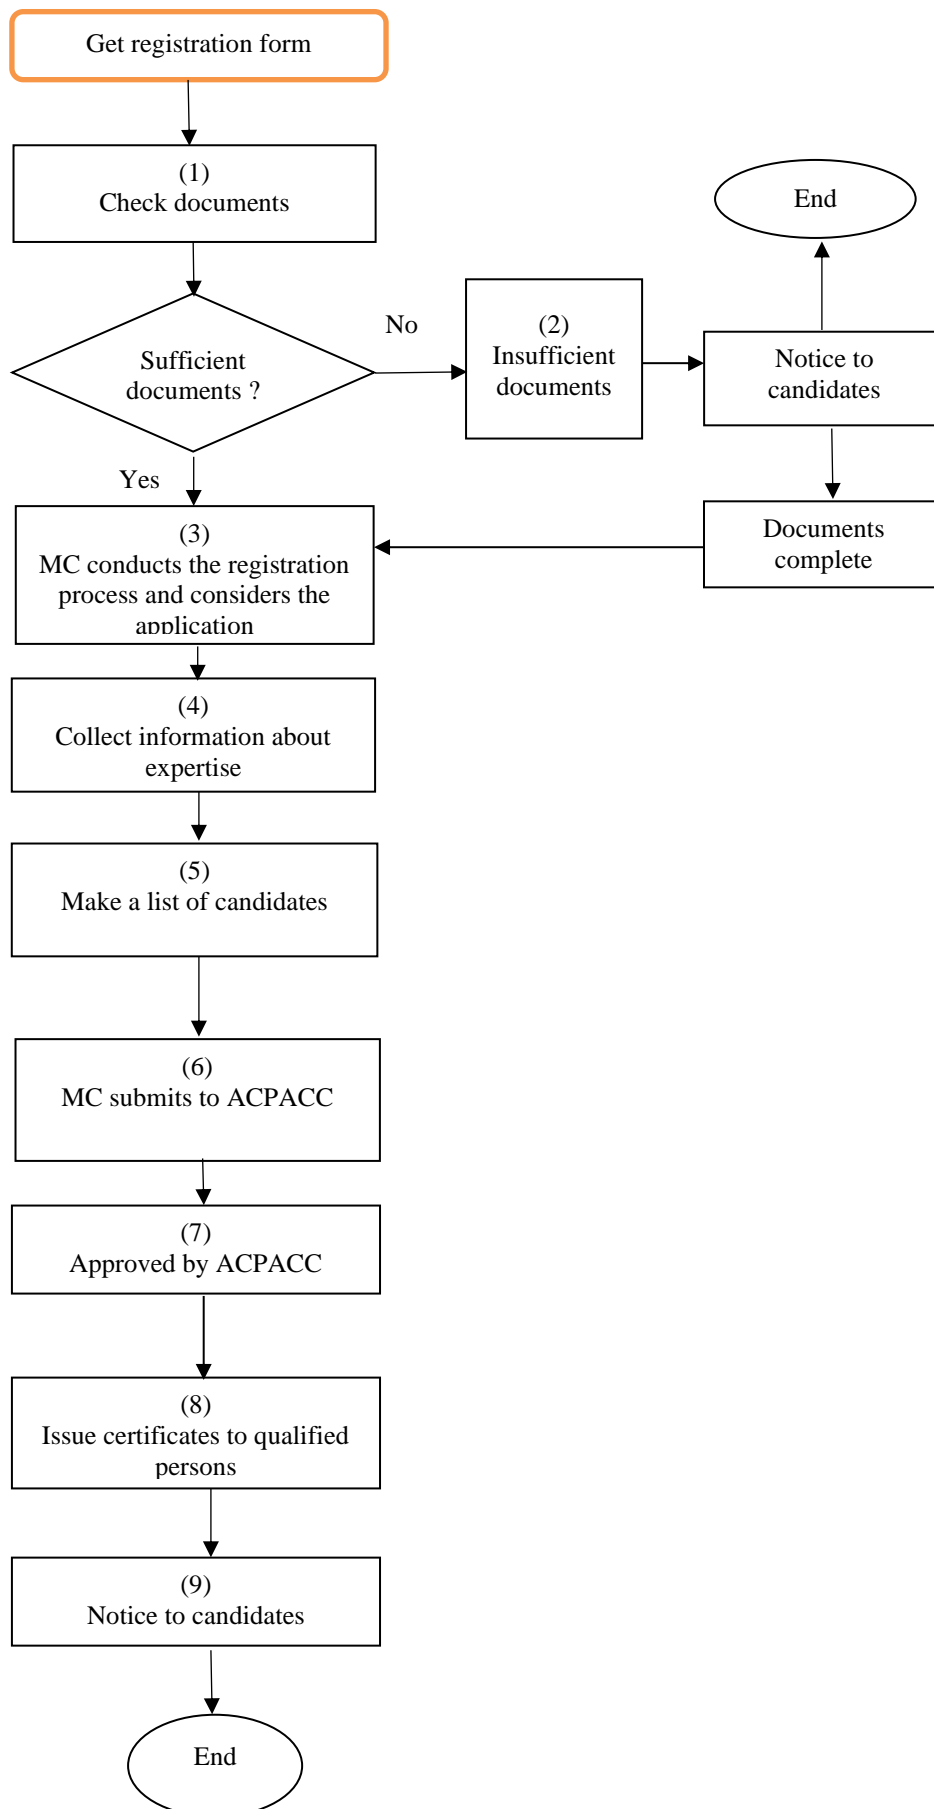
Get registration form

(1)
Check documents

Sufficient documents ?

No

(2)
Insufficient documents

Notice to candidates

End

Documents complete

Yes

(3)
MC conducts the registration process and considers the application

(4)
Collect information about expertise

(5)
Make a list of candidates

(6)
MC submits to ACPACC

(7)
Approved by ACPACC

(8)
Issue certificates to qualified persons

(9)
Notice to candidates

End